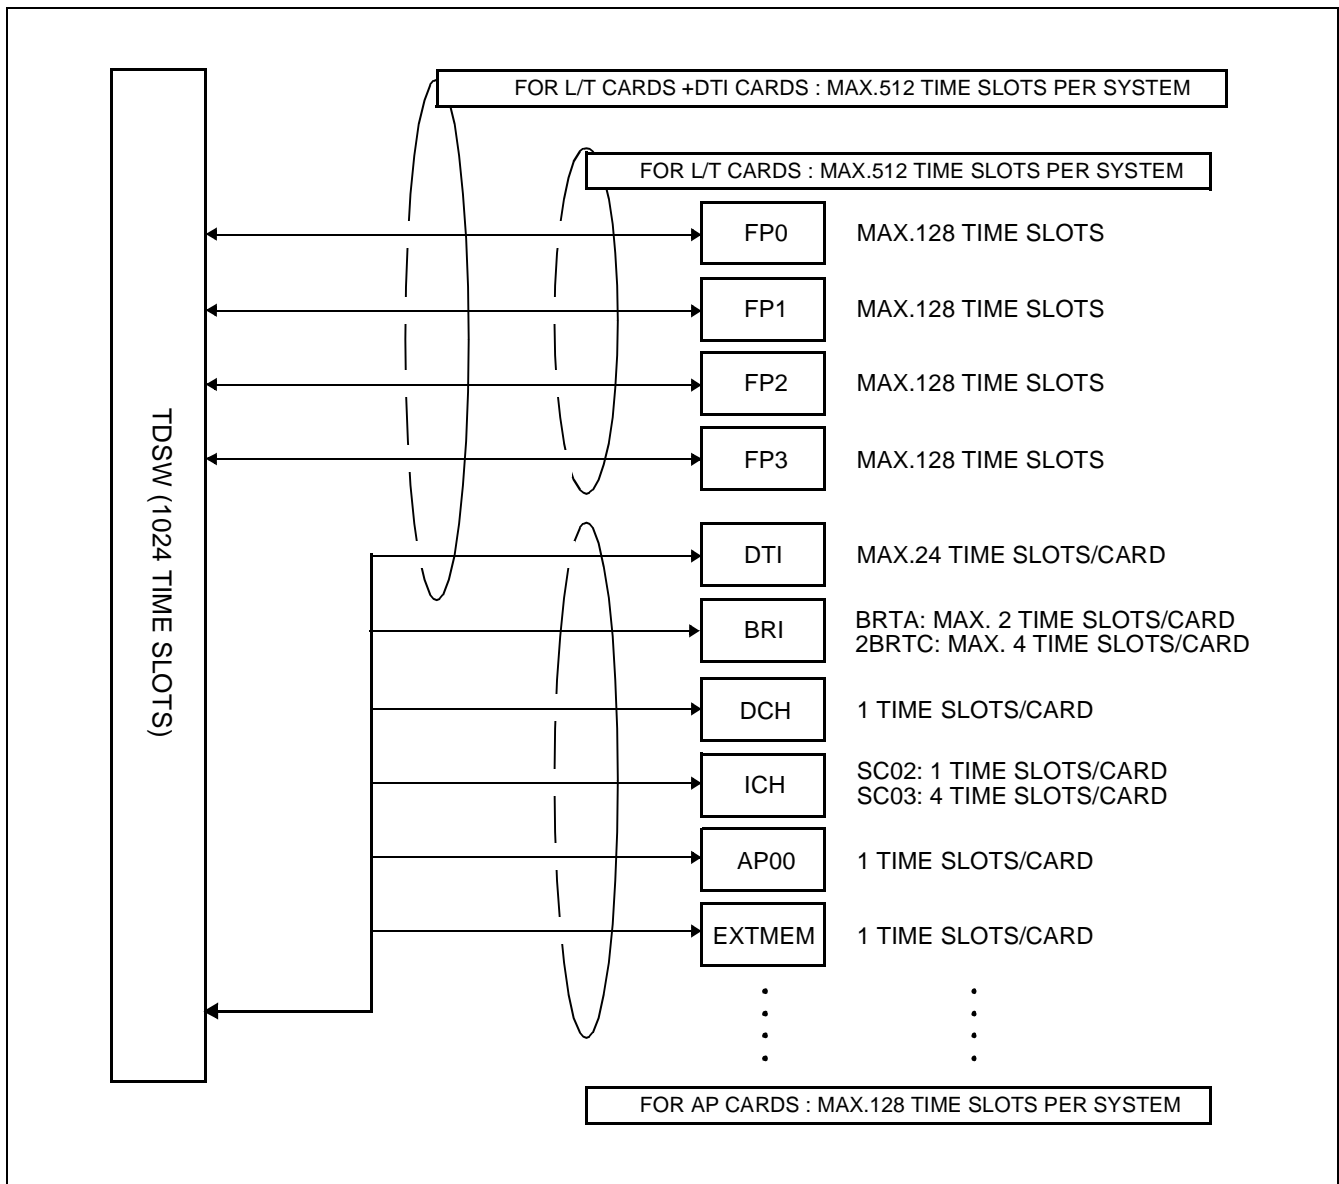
TDSW (1024 TIME SLOTS)

FOR L/T CARDS +DTI CARDS : MAX.512 TIME SLOTS PER SYSTEM

FOR L/T CARDS : MAX.512 TIME SLOTS PER SYSTEM

FP0 MAX.128 TIME SLOTS

FP1 MAX.128 TIME SLOTS

FP2 MAX.128 TIME SLOTS

FP3 MAX.128 TIME SLOTS

DTI MAX.24 TIME SLOTS/CARD

BRI BRTA: MAX. 2 TIME SLOTS/CARD
2BRTC: MAX. 4 TIME SLOTS/CARD

DCH 1 TIME SLOTS/CARD

ICH SC02: 1 TIME SLOTS/CARD
SC03: 4 TIME SLOTS/CARD

AP00 1 TIME SLOTS/CARD

EXTMEM 1 TIME SLOTS/CARD

FOR AP CARDS : MAX.128 TIME SLOTS PER SYSTEM